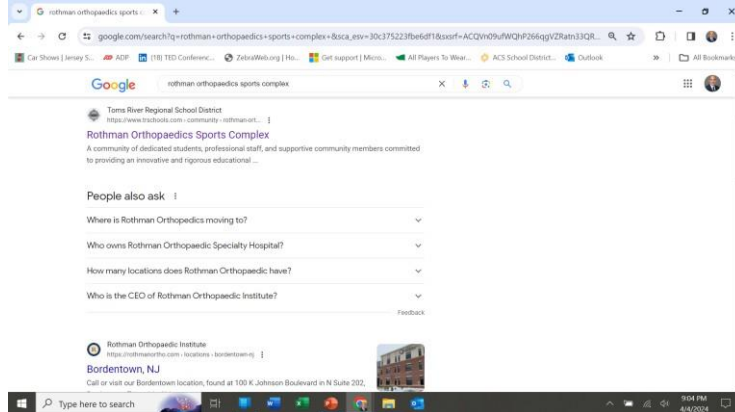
rothman orthopaedics sports c ×

google.com/search?q=rothman+orthopaedics+sports+complex+&sca_esv=30c375223fbe6df1&sxsrf=ACQVn09ufWQhP266qgVZRatn33QR...

Car Shows | Jersey S... ADP (18) TED Conferenc... ZebraWeb.org | Ho... Get support | Micro... All Players To Wear... ACS School District... Outlook » All Bookmarks

Google rothman orthopaedics sports complex

Toms River Regional School District
https://www.trschools.com › community › rothman-ort...

Rothman Orthopaedics Sports Complex

A community of dedicated students, professional staff, and supportive community members committed to providing an innovative and rigorous educational ...

People also ask

Where is Rothman Orthopedics moving to?

Who owns Rothman Orthopaedic Specialty Hospital?

How many locations does Rothman Orthopaedic have?

Who is the CEO of Rothman Orthopaedic Institute?

Feedback

Rothman Orthopaedic Institute
https://rothmanortho.com › locations › bordentown-nj

Bordentown, NJ

Call or visit our Bordentown location, found at 100 K Johnson Boulevard in N Suite 202,

Type here to search

9:04 PM
4/4/2024